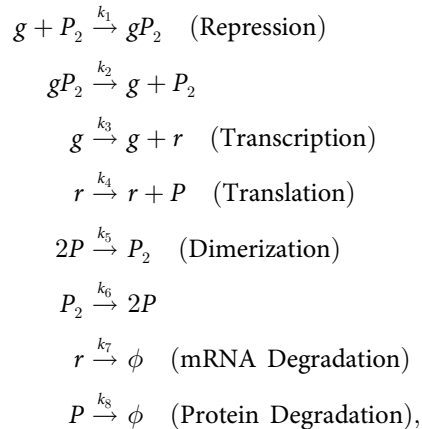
$g + P_2 \xrightarrow{k_1} gP_2$ (Repression)

$gP_2 \xrightarrow{k_2} g + P_2$

$g \xrightarrow{k_3} g + r$ (Transcription)

$r \xrightarrow{k_4} r + P$ (Translation)

$2P \xrightarrow{k_5} P_2$ (Dimerization)

$P_2 \xrightarrow{k_6} 2P$

$r \xrightarrow{k_7} \phi$ (mRNA Degradation)

$P \xrightarrow{k_8} \phi$ (Protein Degradation),